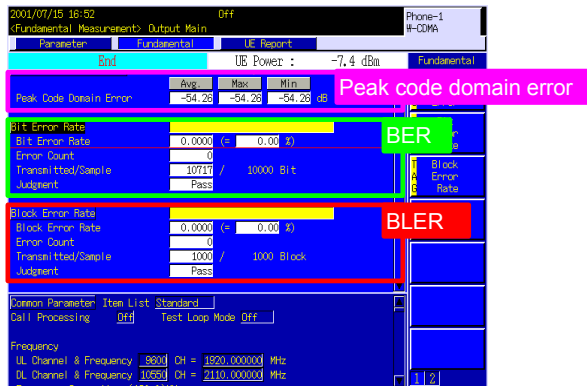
2001/07/15 16:52 Off Phone-1
<Fundamental Measurement> Output Main W-CDMA

Parameter Fundamental UE Report

End UE Power : -7.4 dBm Fundamental

Avg. Max Min
Peak Code Domain Error -54.26 -54.26 -54.26 dB

Peak code domain error

Bit Error Rate
Bit Error Rate 0.0000 (= 0.00 %)
Error Count 0
Transmitted/Sample 10717 / 10000 Bit
Judgment Pass

BER

Block Error Rate

Block Error Rate
Block Error Rate 0.0000 (= 0.00 %)
Error Count 0
Transmitted/Sample 1000 / 1000 Block
Judgment Pass

BLER

Common Parameter Item List Standard
Call Processing Off Test Loop Mode Off

Frequency
UL Channel & Frequency 9800 CH = 1920.000000 MHz
DL Channel & Frequency 10550 CH = 2110.000000 MHz

1 2